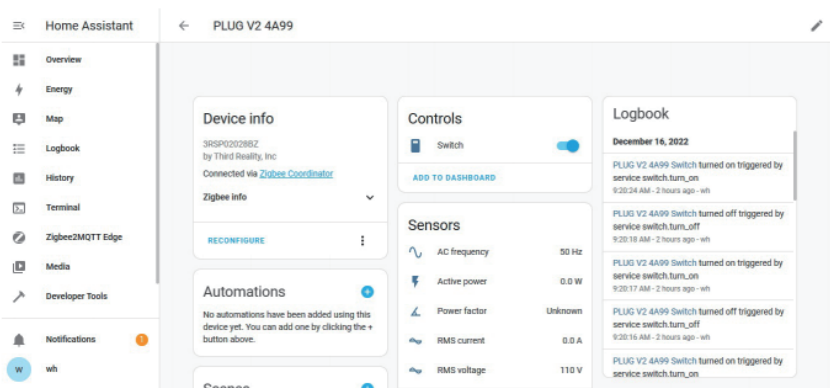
Home Assistant

Overview
Energy
Map
Logbook
History
Terminal
Zigbee2MQTT Edge
Media
Developer Tools
Notifications 1
wh

PLUG V2 4A99

Device info
3RSP02028BZ
by Third Reality, Inc
Connected via Zigbee Coordinator
Zigbee info
RECONFIGURE

Automations
No automations have been added using this device yet. You can add one by clicking the + button above.

Scenes

Controls
Switch
ADD TO DASHBOARD

Sensors
| | |
|---|---|
| AC frequency | 50 Hz |
| Active power | 0.0 W |
| Power factor | Unknown |
| RMS current | 0.0 A |
| RMS voltage | 110 V |

Logbook
December 16, 2022
PLUG V2 4A99 Switch turned on triggered by service switch.turn_on
9:20:24 AM - 2 hours ago - wh
PLUG V2 4A99 Switch turned off triggered by service switch.turn_off
9:20:18 AM - 2 hours ago - wh
PLUG V2 4A99 Switch turned on triggered by service switch.turn_on
9:20:17 AM - 2 hours ago - wh
PLUG V2 4A99 Switch turned off triggered by service switch.turn_off
9:20:16 AM - 2 hours ago - wh
PLUG V2 4A99 Switch turned on triggered by service switch.turn_on